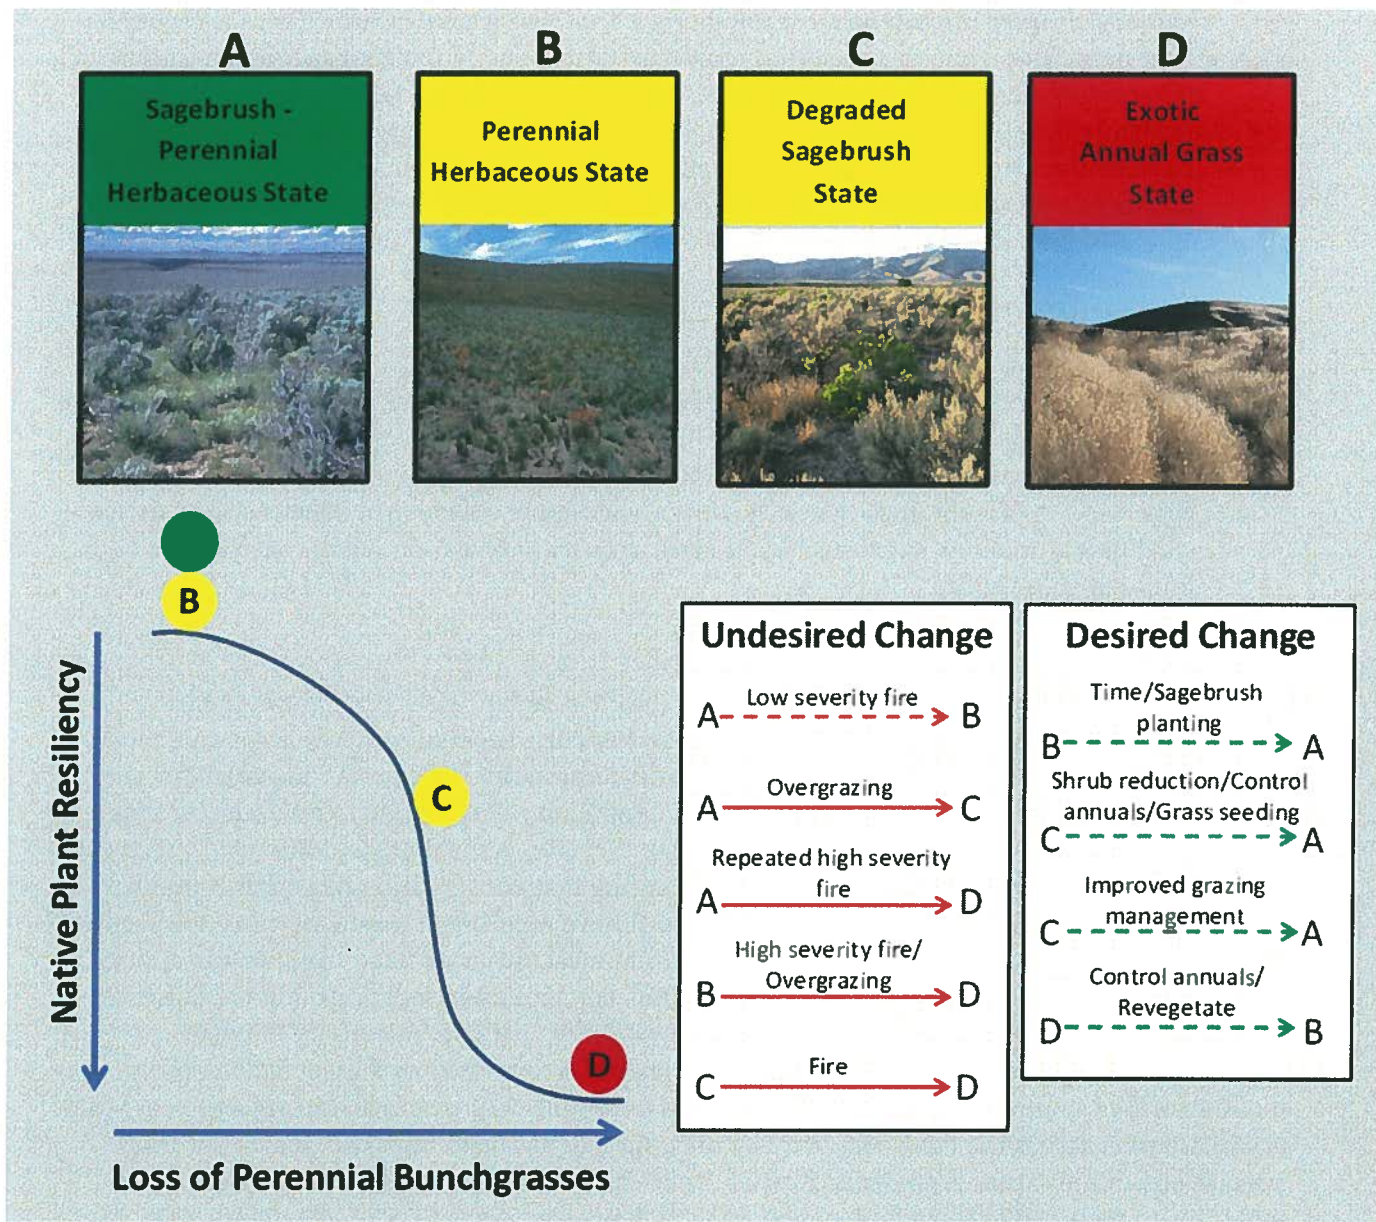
A

Sagebrush - Perennial Herbaceous State

B

Perennial Herbaceous State

C

Degraded Sagebrush State

D

Exotic Annual Grass State

B

C

D

Native Plant Resiliency

Loss of Perennial Bunchgrasses

Undesired Change

A Low severity fire B

A Overgrazing C

A Repeated high severity fire D

B High severity fire/ Overgrazing D

C Fire D

Desired Change

B Time/Sagebrush planting A

C Shrub reduction/Control annuals/Grass seeding A

C Improved grazing management A

D Control annuals/ Revegetate B